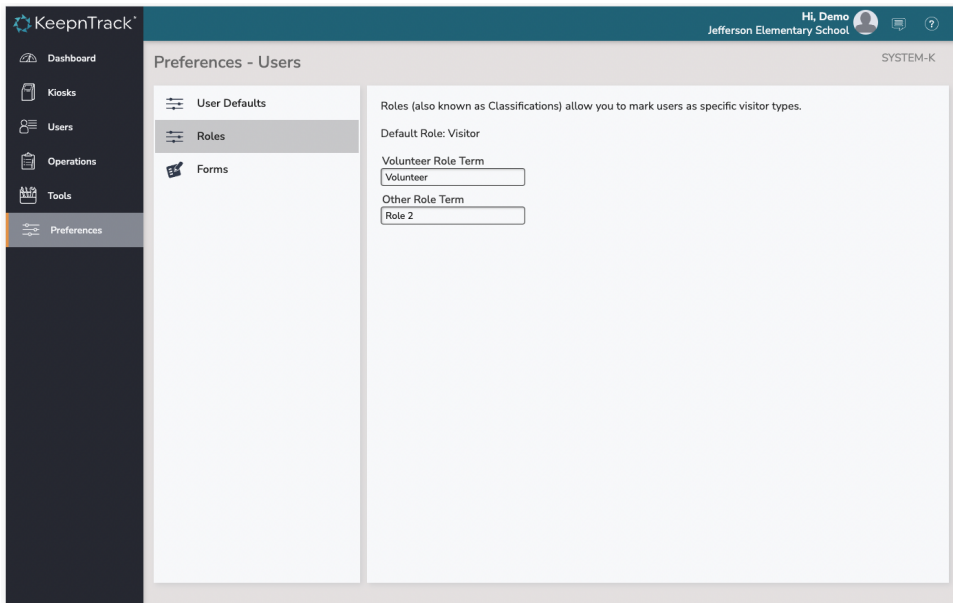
KeepnTrack

Hi, Demo
Jefferson Elementary School

Dashboard
Kiosks
Users
Operations
Tools
Preferences

Preferences - Users

SYSTEM-K

User Defaults
Roles
Forms

Roles (also known as Classifications) allow you to mark users as specific visitor types.

Default Role: Visitor

Volunteer Role Term
Volunteer

Other Role Term
Role 2